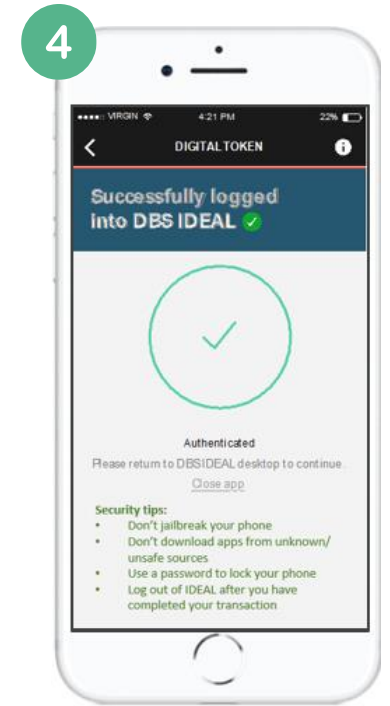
4

VIRGIN 4:21 PM 22%

DIGITAL TOKEN

Successfully logged into DBS IDEAL

Authenticated

Please return to DBS IDEAL desktop to continue

Close app

Security tips:
- Don't jailbreak your phone
- Don't download apps from unknown/ unsafe sources
- Use a password to lock your phone
- Log out of IDEAL after you have completed your transaction